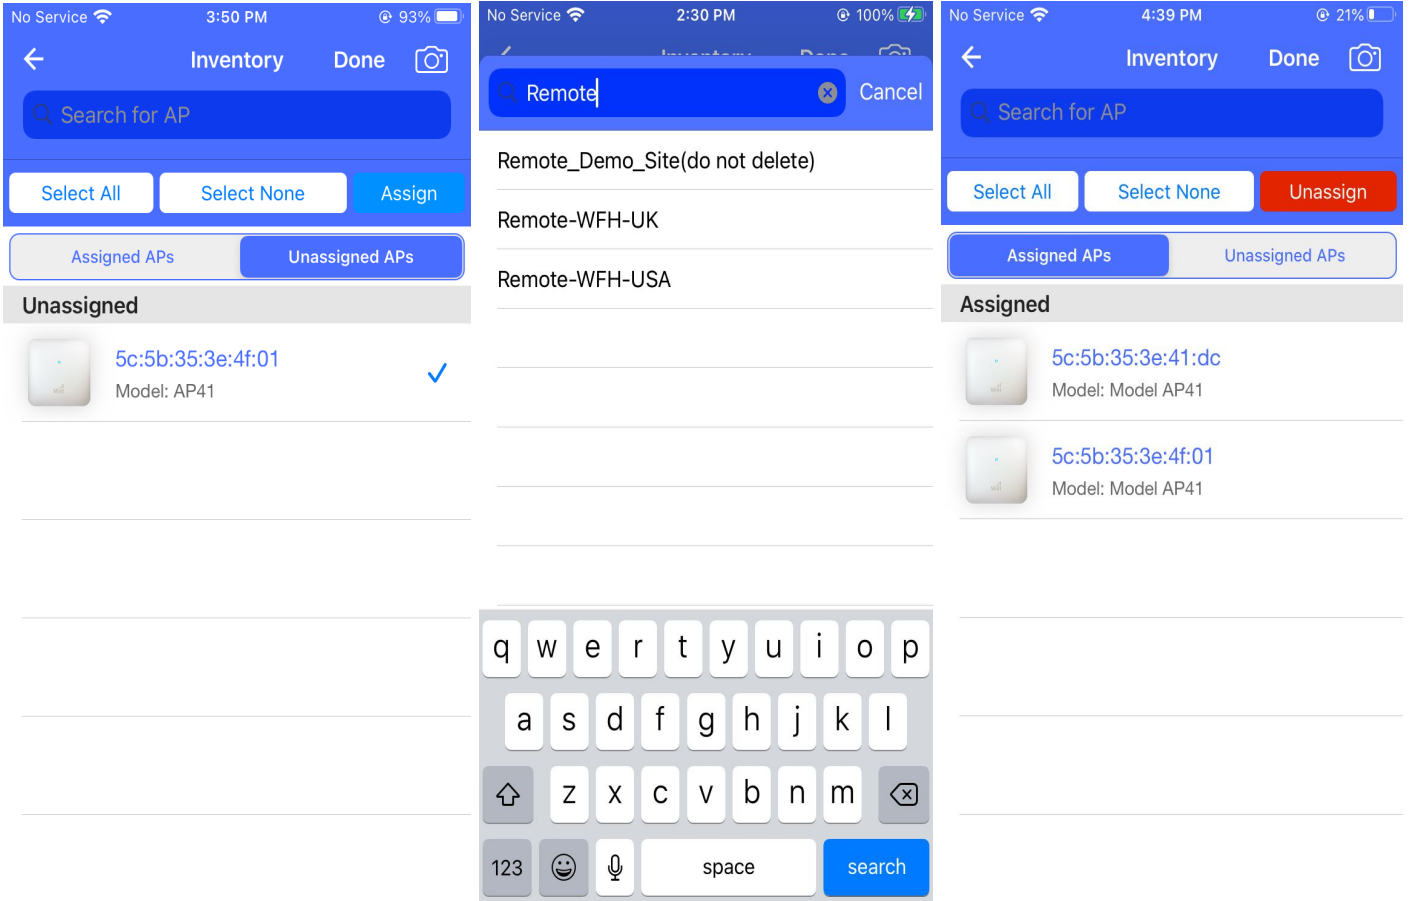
No Service 3:50 PM 93%

Inventory Done

Search for AP

Select All Select None Assign

Assigned APs Unassigned APs

Unassigned

5c:5b:35:3e:4f:01
Model: AP41

No Service 2:30 PM 100%

Remote Cancel

Remote_Demo_Site(do not delete)

Remote-WFH-UK

Remote-WFH-USA

q w e r t y u i o p
a s d f g h j k l
z x c v b n m
123 space search

No Service 4:39 PM 21%

Inventory Done

Search for AP

Select All Select None Unassign

Assigned APs Unassigned APs

Assigned

5c:5b:35:3e:41:dc
Model: Model AP41

5c:5b:35:3e:4f:01
Model: Model AP41